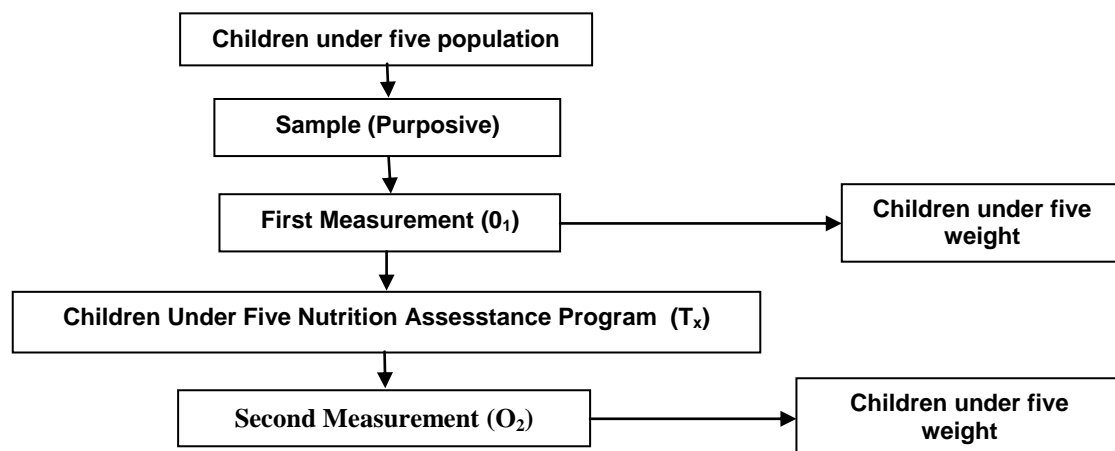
Children under five population

Sample (Purposive)

First Measurement ($0_1$)

Children under five weight

Children Under Five Nutrition Assesstance Program ($T_x$)

Second Measurement ($O_2$)

Children under five weight